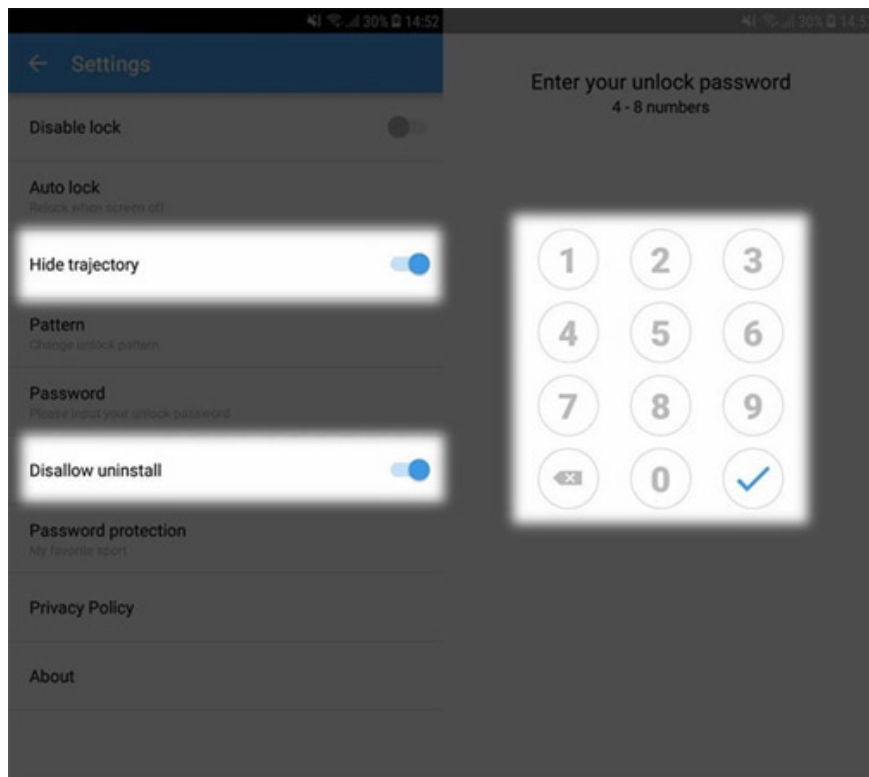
30% 14:52

Settings

Disable lock

Auto lock
Relock when screen off

Hide trajectory

Pattern
Change unlock pattern

Password
Please input your unlock password

Disallow uninstall

Password protection
My favorite sport

Privacy Policy

About

30% 14:5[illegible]

Enter your unlock password
4 - 8 numbers

1 2 3
4 5 6
7 8 9
0